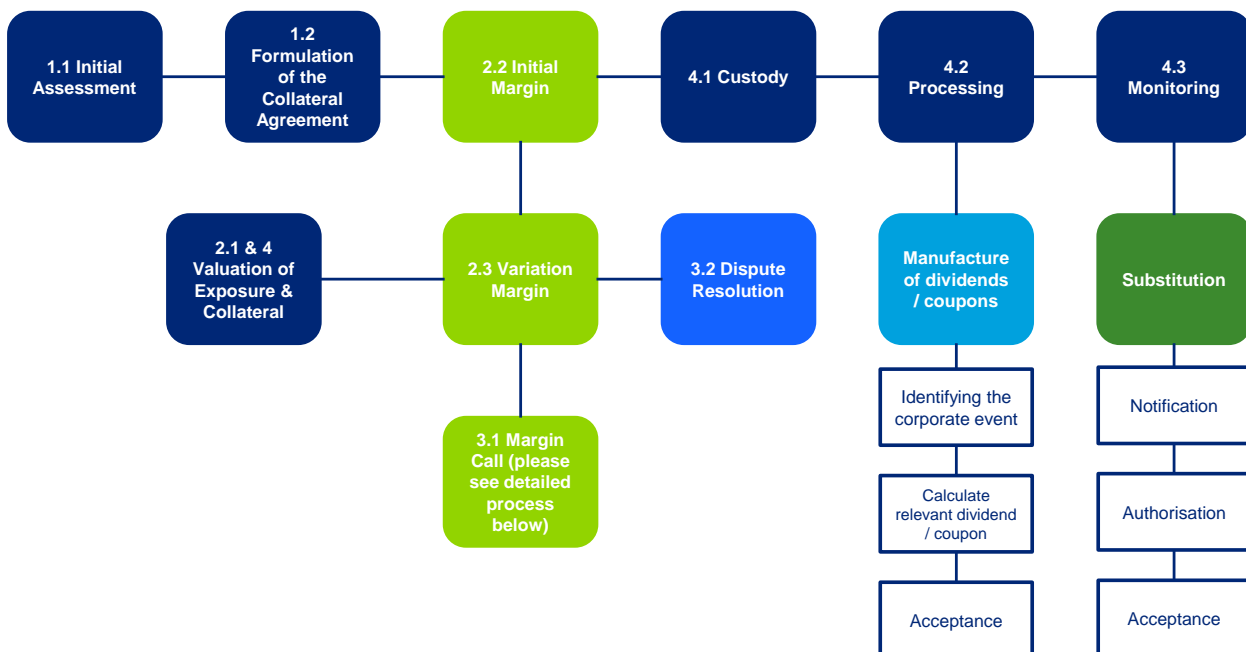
1.1 Initial Assessment

1.2 Formulation of the Collateral Agreement

2.2 Initial Margin

4.1 Custody

4.2 Processing

4.3 Monitoring

2.1 & 4 Valuation of Exposure & Collateral

2.3 Variation Margin

3.2 Dispute Resolution

Manufacture of dividends / coupons

Substitution

3.1 Margin Call (please see detailed process below)

Identifying the corporate event

Calculate relevant dividend / coupon

Acceptance

Notification

Authorisation

Acceptance